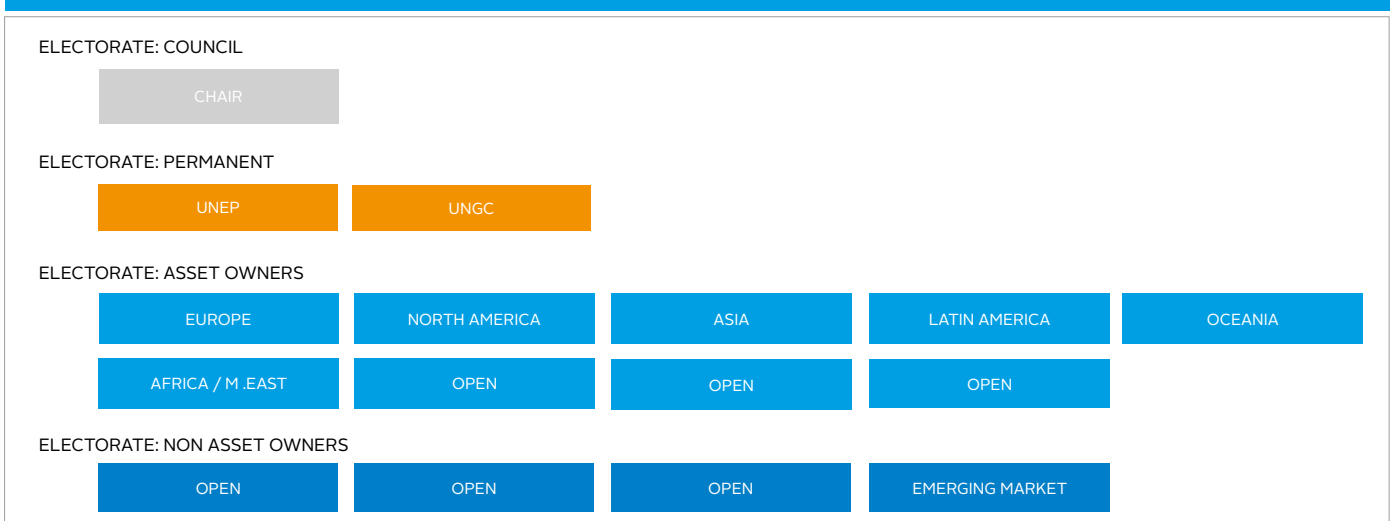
ELECTORATE: COUNCIL

CHAIR

ELECTORATE: PERMANENT

UNEP

UNGC

ELECTORATE: ASSET OWNERS

EUROPE

NORTH AMERICA

ASIA

LATIN AMERICA

OCEANIA

AFRICA / M .EAST

OPEN

OPEN

OPEN

ELECTORATE: NON ASSET OWNERS

OPEN

OPEN

OPEN

EMERGING MARKET